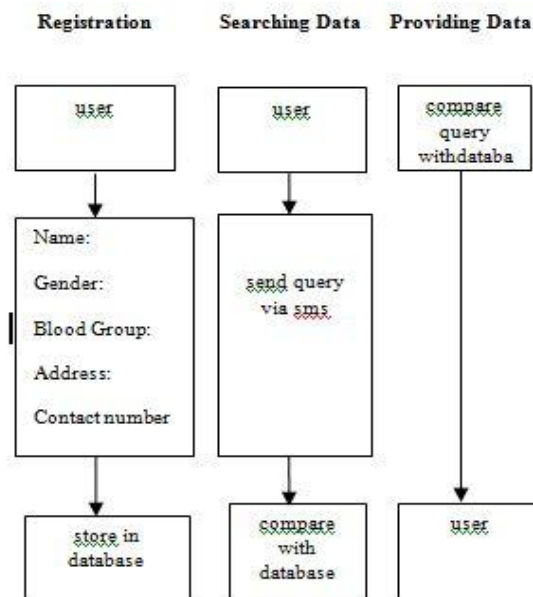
Registration

Searching Data

Providing Data

user

Name:

Gender:

Blood Group:

Address:

Contact number

store in database

user

send query via sms

compare with database

compare query withdataba

user